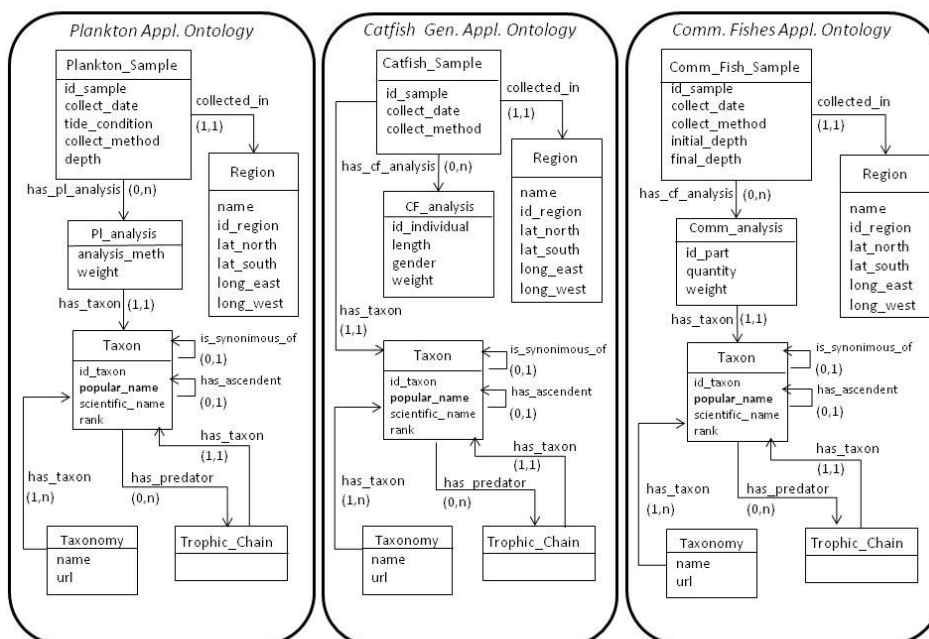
Plankton Appl. Ontology

Plankton_Sample
id_sample
collect_date
tide_condition
collect_method
depth

collected_in
(1,1)

Region
name
id_region
lat_north
lat_south
long_east
long_west

has_pl_analysis (0,n)

Pl_analysis
analysis_meth
weight

has_taxon (1,1)

Taxon
id_taxon
popular_name
scientific_name
rank

is_synonimous_of
(0,1)
has_ascendent
(0,1)

has_taxon
(1,1)
has_taxon
(1,n)
has_predator
(0,n)

Taxonomy
name
url

Trophic_Chain

Catfish Gen. Appl. Ontology

Catfish_Sample
id_sample
collect_date
collect_method

collected_in
(1,1)

Region
name
id_region
lat_north
lat_south
long_east
long_west

has_cf_analysis (0,n)

CF_analysis
id_individual
length
gender
weight

has_taxon
(1,1)

Taxon
id_taxon
popular_name
scientific_name
rank

is_synonimous_of
(0,1)
has_ascendent
(0,1)

has_taxon
(1,1)
has_taxon
(1,n)
has_predator
(0,n)

Taxonomy
name
url

Trophic_Chain

Comm. Fishes Appl. Ontology

Comm_Fish_Sample
id_sample
collect_date
collect_method
initial_depth
final_depth

collected_in
(1,1)

Region
name
id_region
lat_north
lat_south
long_east
long_west

has_cf_analysis (0,n)

Comm_analysis
id_part
quantity
weight

has_taxon (1,1)

Taxon
id_taxon
popular_name
scientific_name
rank

is_synonimous_of
(0,1)
has_ascendent
(0,1)

has_taxon
(1,1)
has_taxon
(1,n)
has_predator
(0,n)

Taxonomy
name
url

Trophic_Chain